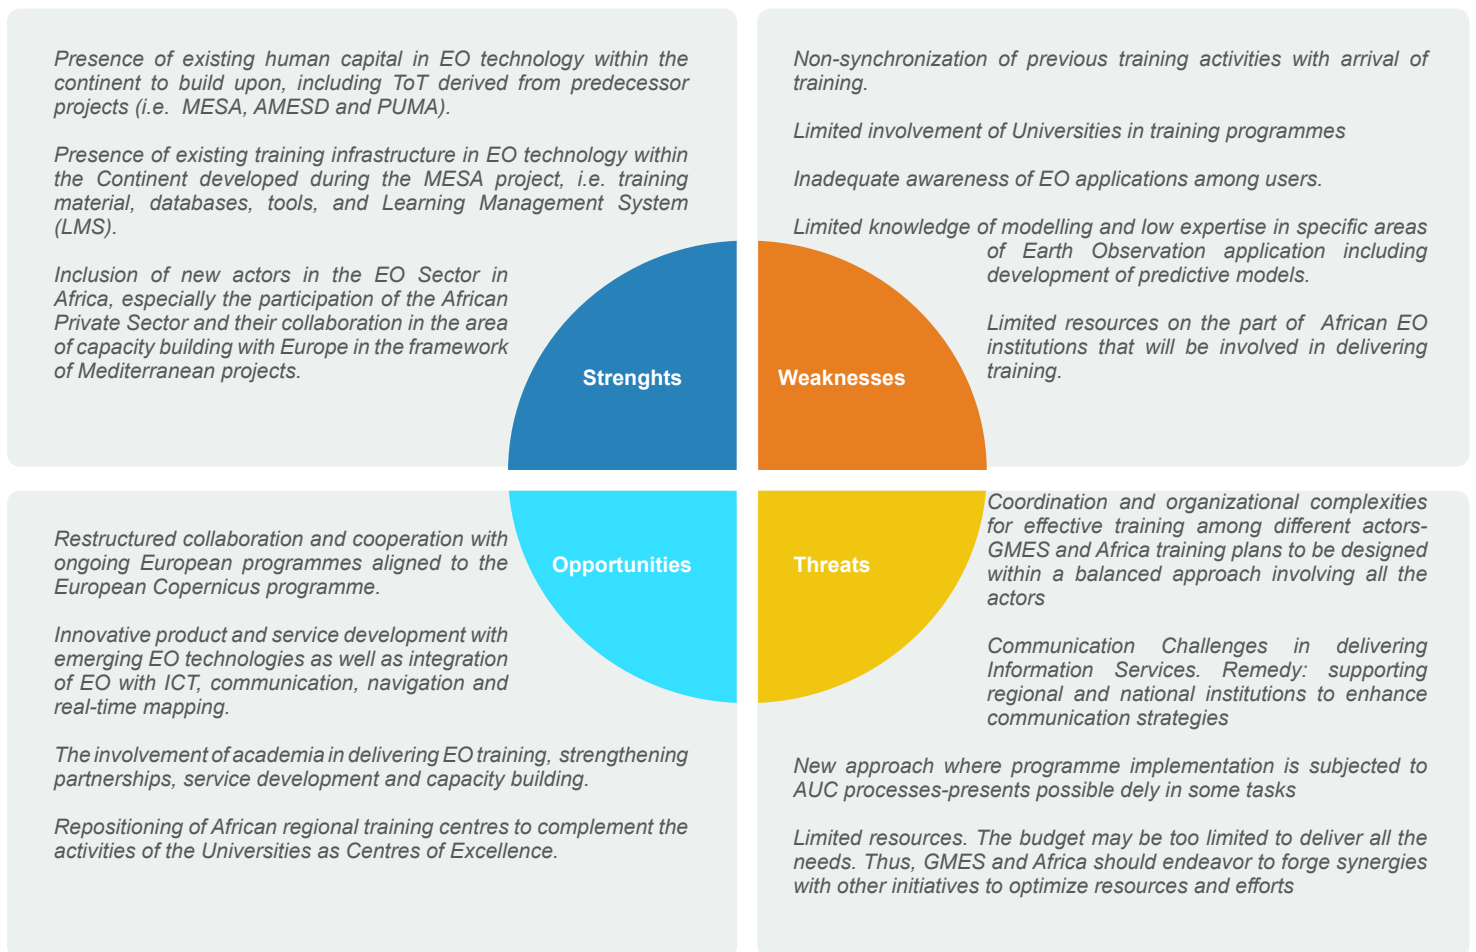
Presence of existing human capital in EO technology within the continent to build upon, including ToT derived from predecessor projects (i.e. MESA, AMESD and PUMA).

Presence of existing training infrastructure in EO technology within the Continent developed during the MESA project, i.e. training material, databases, tools, and Learning Management System (LMS).

Inclusion of new actors in the EO Sector in Africa, especially the participation of the African Private Sector and their collaboration in the area of capacity building with Europe in the framework of Mediterranean projects.

Strenghts

Non-synchronization of previous training activities with arrival of training.

Limited involvement of Universities in training programmes

Inadequate awareness of EO applications among users.

Limited knowledge of modelling and low expertise in specific areas of Earth Observation application including development of predictive models.

Limited resources on the part of African EO institutions that will be involved in delivering training.

Weaknesses

Opportunities

Restructured collaboration and cooperation with ongoing European programmes aligned to the European Copernicus programme.

Innovative product and service development with emerging EO technologies as well as integration of EO with ICT, communication, navigation and real-time mapping.

The involvement of academia in delivering EO training, strengthening partnerships, service development and capacity building.

Repositioning of African regional training centres to complement the activities of the Universities as Centres of Excellence.

Threats

Coordination and organizational complexities for effective training among different actors-GMES and Africa training plans to be designed within a balanced approach involving all the actors

Communication Challenges in delivering Information Services. Remedy: supporting regional and national institutions to enhance communication strategies

New approach where programme implementation is subjected to AUC processes-presents possible dely in some tasks

Limited resources. The budget may be too limited to deliver all the needs. Thus, GMES and Africa should endeavor to forge synergies with other initiatives to optimize resources and efforts